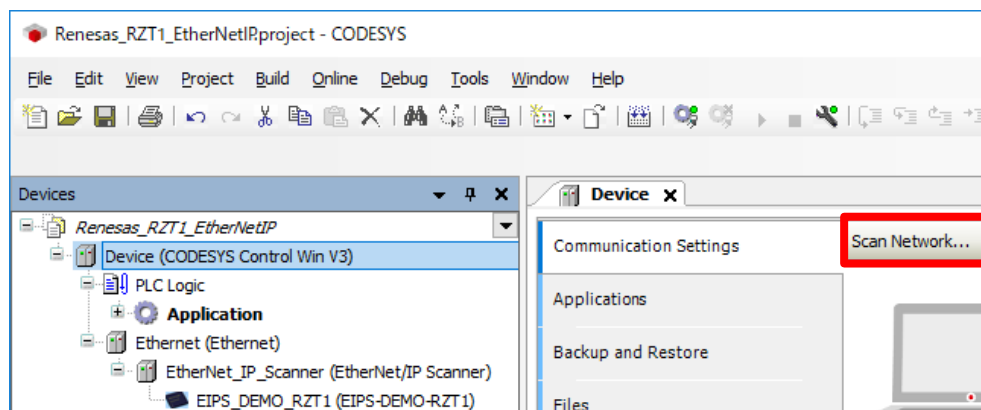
Renesas_RZT1_EtherNetIP.project - CODESYS

File Edit View Project Build Online Debug Tools Window Help

Devices

Renesas_RZT1_EtherNetIP

Device (CODESYS Control Win V3)

PLC Logic

Application

Ethernet (Ethernet)

EtherNet_IP_Scanner (EtherNet/IP Scanner)

EIPS_DEMO_RZT1 (EIPS-DEMO-RZT1)

Device

Communication Settings

Scan Network...

Applications

Backup and Restore

Files